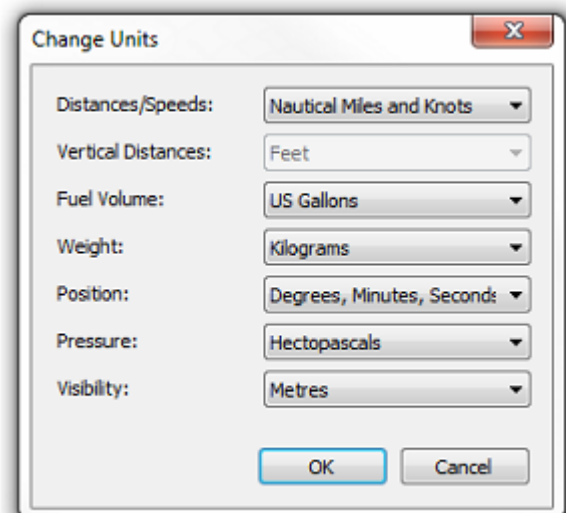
Change Units

Distances/Speeds: Nautical Miles and Knots

Vertical Distances: Feet

Fuel Volume: US Gallons

Weight: Kilograms

Position: Degrees, Minutes, Seconds

Pressure: Hectopascals

Visibility: Metres

OK Cancel